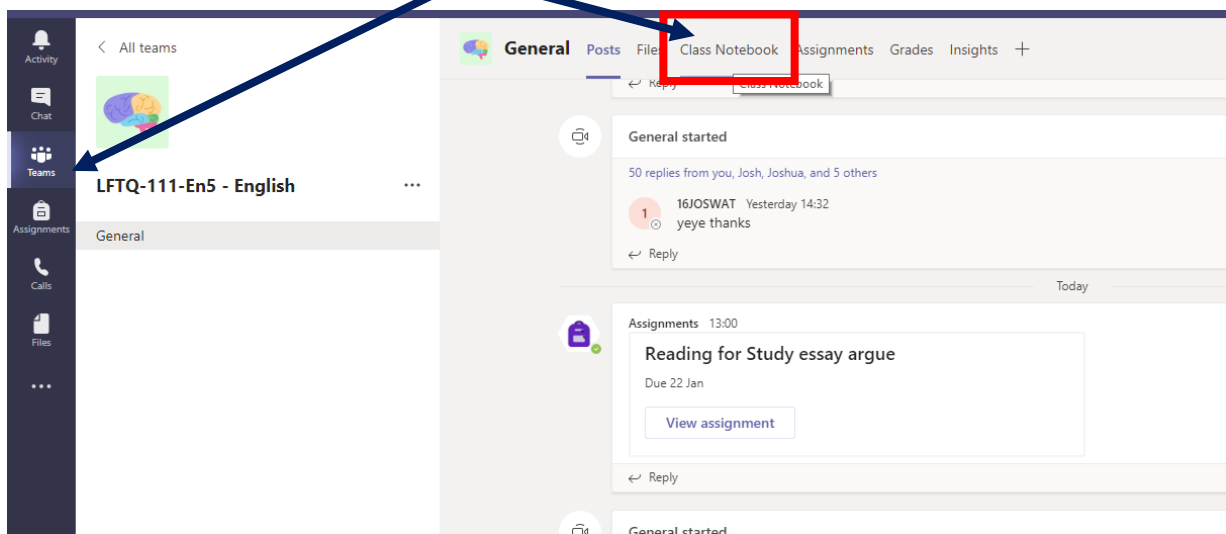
Activity
Chat
Teams
Assignments
Calls
Files
...

< All teams

LFTQ-111-En5 - English ...

General

General Posts Files Class Notebook Assignments Grades Insights +

Reply
Class Notebook

General started

50 replies from you, Josh, Joshua, and 5 others

1 16JOSWAT Yesterday 14:32
yeye thanks

Reply

Today

Assignments 13:00

Reading for Study essay argue

Due 22 Jan

View assignment

Reply

General started